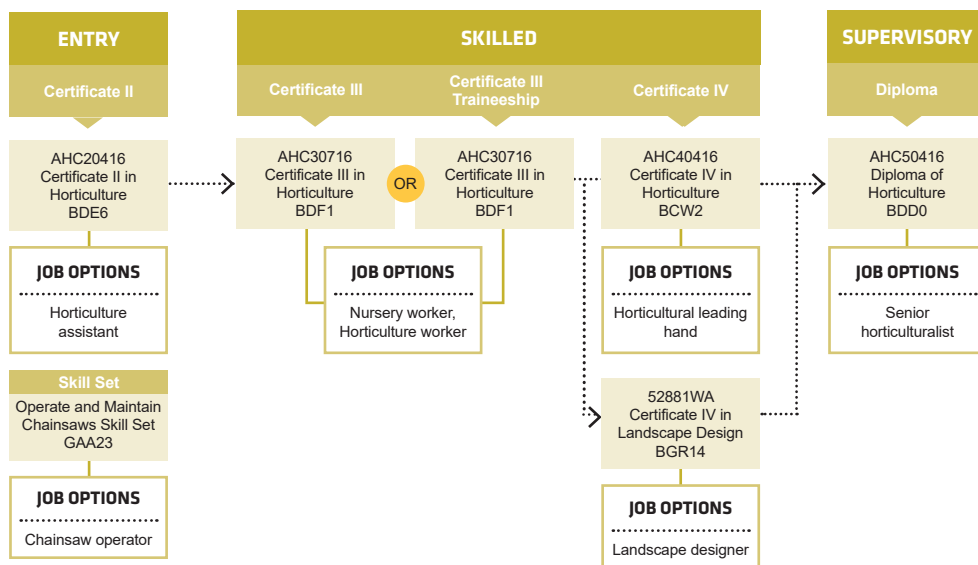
ENTRY

Certificate II

AHC20416
Certificate II in Horticulture
BDE6

JOB OPTIONS

Horticulture assistant

Skill Set

Operate and Maintain Chainsaws Skill Set
GAA23

JOB OPTIONS

Chainsaw operator

SKILLED

Certificate III

Certificate III Traineeship

Certificate IV

AHC30716
Certificate III in Horticulture
BDF1

OR

AHC30716
Certificate III in Horticulture
BDF1

JOB OPTIONS

Nursery worker, Horticulture worker

AHC40416
Certificate IV in Horticulture
BCW2

JOB OPTIONS

Horticultural leading hand

52881WA
Certificate IV in Landscape Design
BGR14

JOB OPTIONS

Landscape designer

SUPERVISORY

Diploma

AHC50416
Diploma of Horticulture
BDD0

JOB OPTIONS

Senior horticulturalist